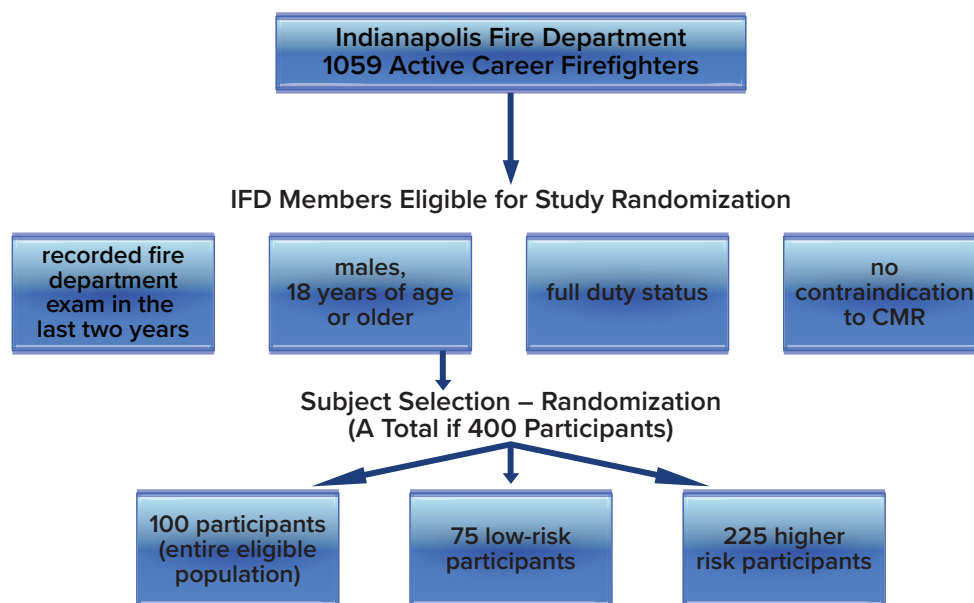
Indianapolis Fire Department
1059 Active Career Firefighters

IFD Members Eligible for Study Randomization

recorded fire department exam in the last two years

males, 18 years of age or older

full duty status

no contraindication to CMR

Subject Selection – Randomization
(A Total if 400 Participants)

100 participants (entire eligible population)

75 low-risk participants

225 higher risk participants